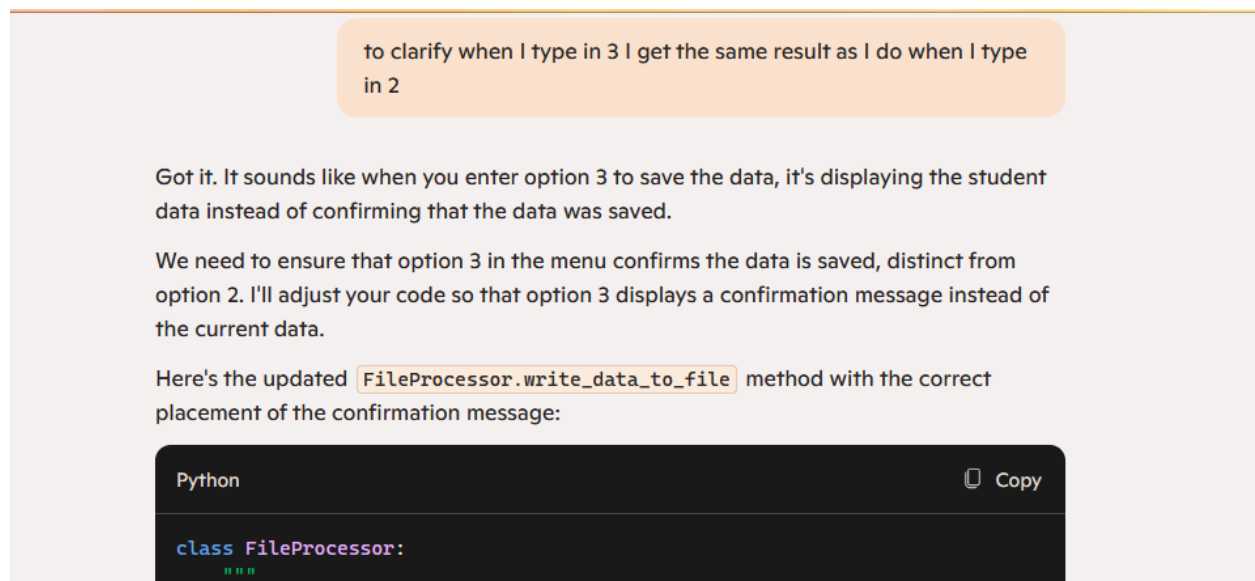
to clarify when I type in 3 I get the same result as I do when I type in 2

Got it. It sounds like when you enter option 3 to save the data, it's displaying the student data instead of confirming that the data was saved.

We need to ensure that option 3 in the menu confirms the data is saved, distinct from option 2. I'll adjust your code so that option 3 displays a confirmation message instead of the current data.

Here's the updated `FileProcessor.write_data_to_file` method with the correct placement of the confirmation message:

Python

Copy

class FileProcessor:
    """